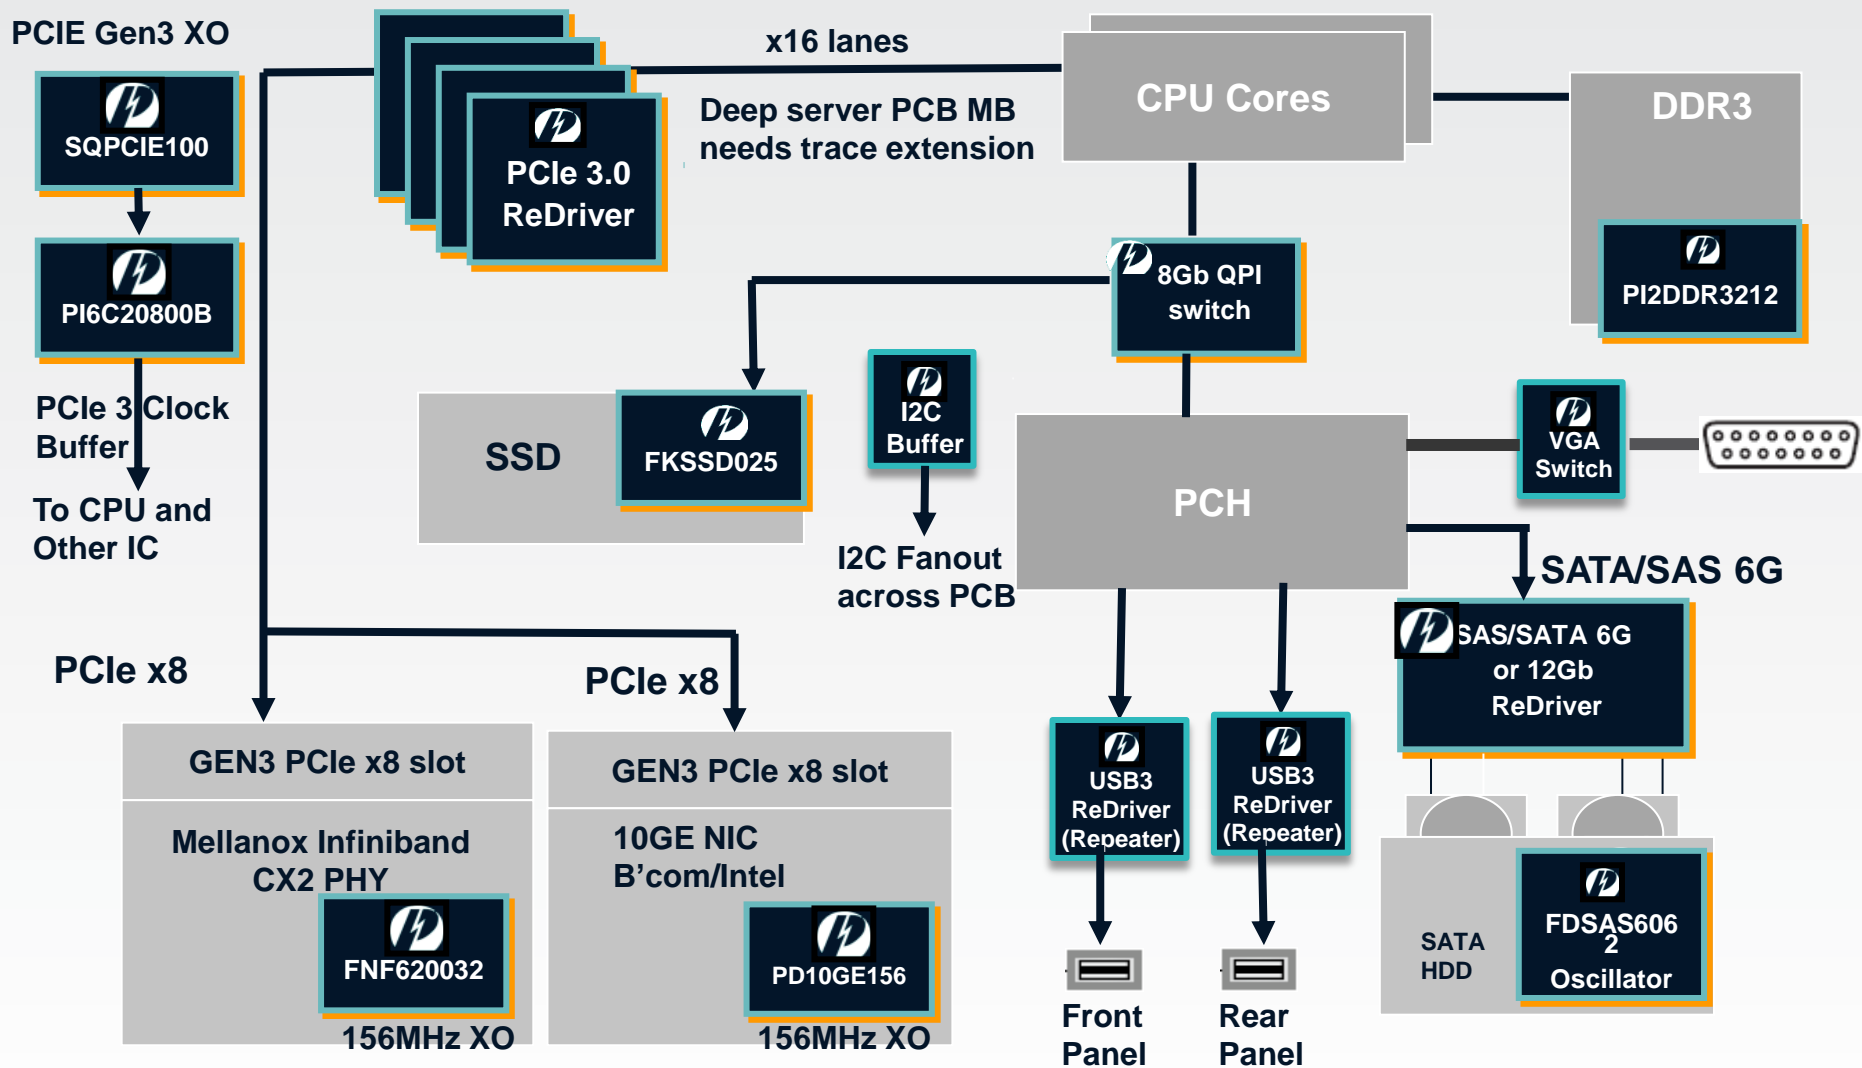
PCIE Gen3 XO

SQPCIE100

PI6C20800B

PCIe 3 Clock Buffer

To CPU and Other IC

PCIe 3.0 ReDriver

x16 lanes

Deep server PCB MB needs trace extension

CPU Cores

DDR3

PI2DDR3212

8Gb QPI switch

SSD

FKSSD025

I2C Buffer

I2C Fanout across PCB

PCH

VGA Switch

SATA/SAS 6G

SAS/SATA 6G or 12Gb ReDriver

PCIe x8

PCIe x8

GEN3 PCIe x8 slot

Mellanox Infiniband CX2 PHY

FNF620032

156MHz XO

GEN3 PCIe x8 slot

10GE NIC B'com/Intel

PD10GE156

156MHz XO

USB3 ReDriver (Repeater)

USB3 ReDriver (Repeater)

Front Panel

Rear Panel

SATA HDD

FDSAS606 2 Oscillator